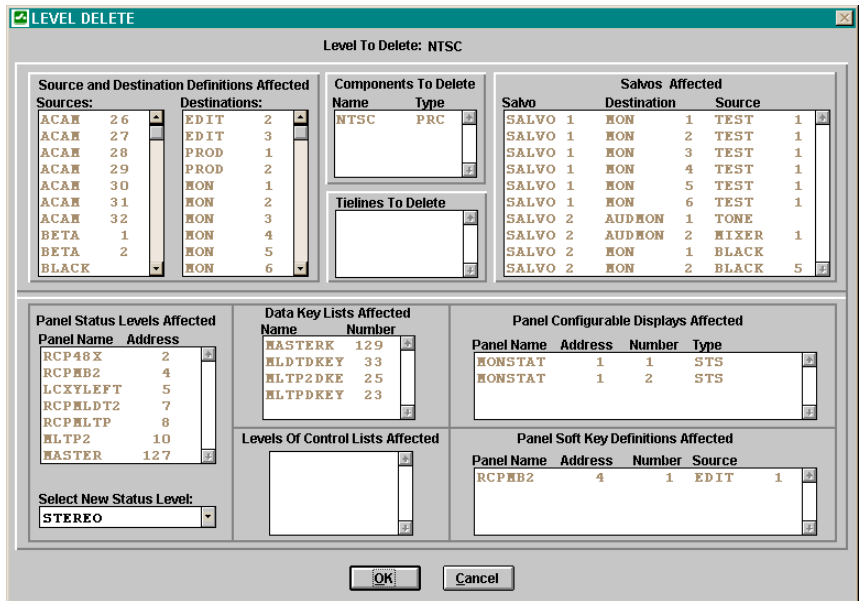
LEVEL DELETE

Level To Delete: NTSC

Source and Destination Definitions Affected

Sources:

| | |
|---|---|
| ACAM | 26 |
| ACAM | 27 |
| ACAM | 28 |
| ACAM | 29 |
| ACAM | 30 |
| ACAM | 31 |
| ACAM | 32 |
| BETA | 1 |
| BETA | 2 |
| BLACK | |

Destinations:

| | |
|---|---|
| EDIT | 2 |
| EDIT | 3 |
| PROD | 1 |
| PROD | 2 |
| MON | 1 |
| MON | 2 |
| MON | 3 |
| MON | 4 |
| MON | 5 |
| MON | 6 |

Components To Delete

| Name | Type |
|---|---|
| NTSC | PRC |

Tielines To Delete

Salvos Affected

| Salvo | Destination | | Source | |
|---|---|---|---|---|
| SALVO 1 | MON | 1 | TEST | 1 |
| SALVO 1 | MON | 2 | TEST | 1 |
| SALVO 1 | MON | 3 | TEST | 1 |
| SALVO 1 | MON | 4 | TEST | 1 |
| SALVO 1 | MON | 5 | TEST | 1 |
| SALVO 1 | MON | 6 | TEST | 1 |
| SALVO 2 | AUDMON | 1 | TONE | |
| SALVO 2 | AUDMON | 2 | MIXER | 1 |
| SALVO 2 | MON | 1 | BLACK | |
| SALVO 2 | MON | 2 | BLACK | 5 |

Panel Status Levels Affected

| Panel Name | Address |
|---|---|
| RCP48X | 2 |
| RCPMB2 | 4 |
| LCXYLEFT | 5 |
| RCPMLDT2 | 7 |
| RCPMLTP | 8 |
| MLTP2 | 10 |
| MASTER | 127 |

Select New Status Level:
STEREO

Data Key Lists Affected

| Name | Number |
|---|---|
| MASTERK | 129 |
| MLDTDKEY | 33 |
| MLTP2DKE | 25 |
| MLTPDKEY | 23 |

Levels Of Control Lists Affected

Panel Configurable Displays Affected

| Panel Name | Address | Number | Type |
|---|---|---|---|
| MONSTAT | 1 | 1 | STS |
| MONSTAT | 1 | 2 | STS |

Panel Soft Key Definitions Affected

| Panel Name | Address | Number | Source | |
|---|---|---|---|---|
| RCPMB2 | 4 | 1 | EDIT | 1 |

OK
Cancel